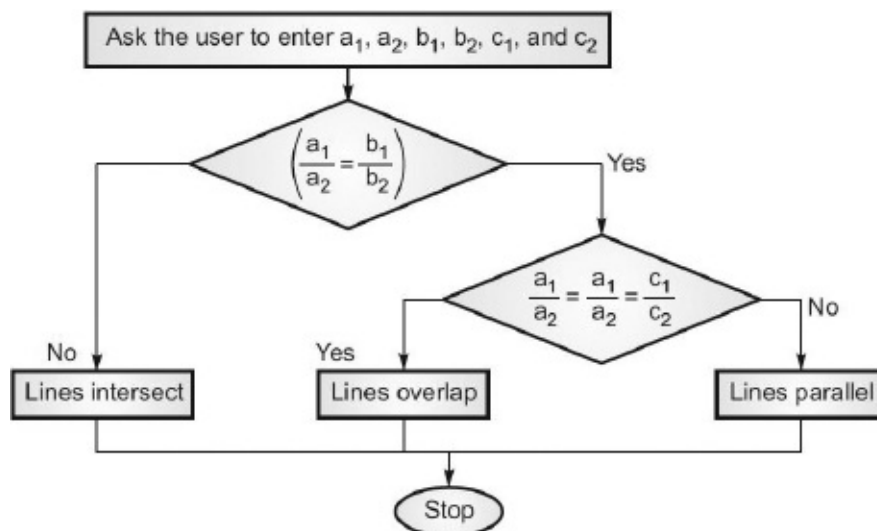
Ask the user to enter $a_1$, $a_2$, $b_1$, $b_2$, $c_1$, and $c_2$

$\left(\frac{a_1}{a_2} = \frac{b_1}{b_2}\right)$

Yes

$\frac{a_1}{a_2} = \frac{a_1}{a_2} = \frac{c_1}{c_2}$

No

No

Yes

Lines intersect

Lines overlap

Lines parallel

Stop